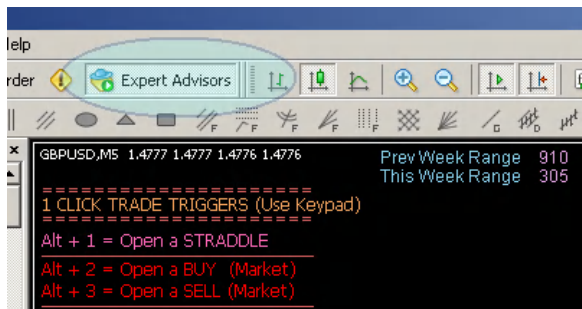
elp

rder Expert Advisors

GBPUSD,M5 1.4777 1.4777 1.4776 1.4776

Prev Week Range 910
This Week Range 305

=====================
1 CLICK TRADE TRIGGERS (Use Keypad)
=====================
Alt + 1 = Open a STRADDLE

Alt + 2 = Open a BUY (Market)
Alt + 3 = Open a SELL (Market)